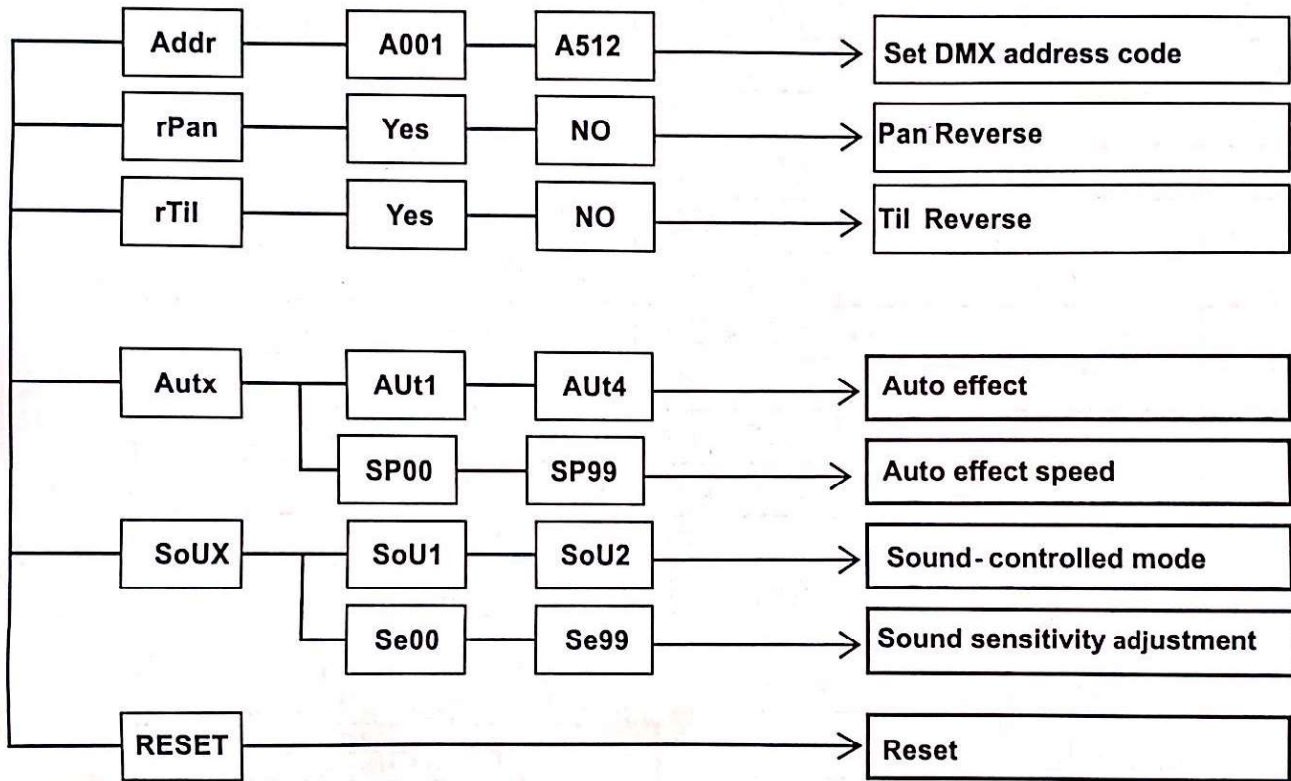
Addr
A001
A512
Set DMX address code

rPan
Yes
NO
Pan Reverse

rTil
Yes
NO
Til Reverse

Autx
AUt1
AUt4
Auto effect

SP00
SP99
Auto effect speed

SoUX
SoU1
SoU2
Sound-controlled mode

Se00
Se99
Sound sensitivity adjustment

RESET
Reset